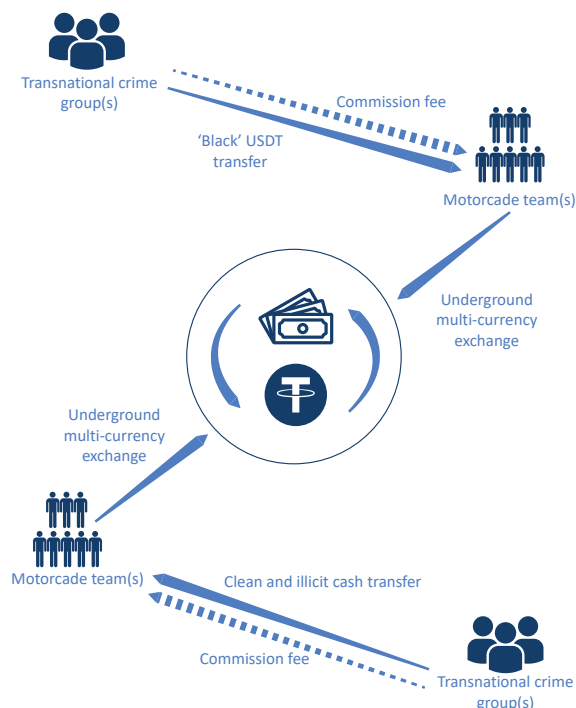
Transnational crime group(s)

Commission fee

'Black' USDT transfer

Motorcade team(s)

Underground multi-currency exchange

Underground multi-currency exchange

Motorcade team(s)

Clean and illicit cash transfer

Commission fee

Transnational crime group(s)